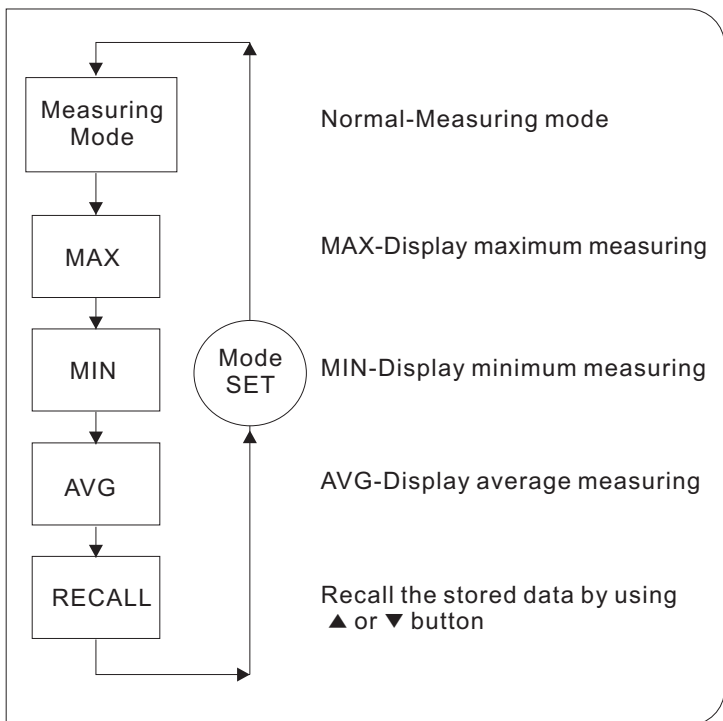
Measuring Mode

MAX

MIN

AVG

RECALL

Mode SET

Normal-Measuring mode

MAX-Display maximum measuring

MIN-Display minimum measuring

AVG-Display average measuring

Recall the stored data by using ▲ or ▼ button